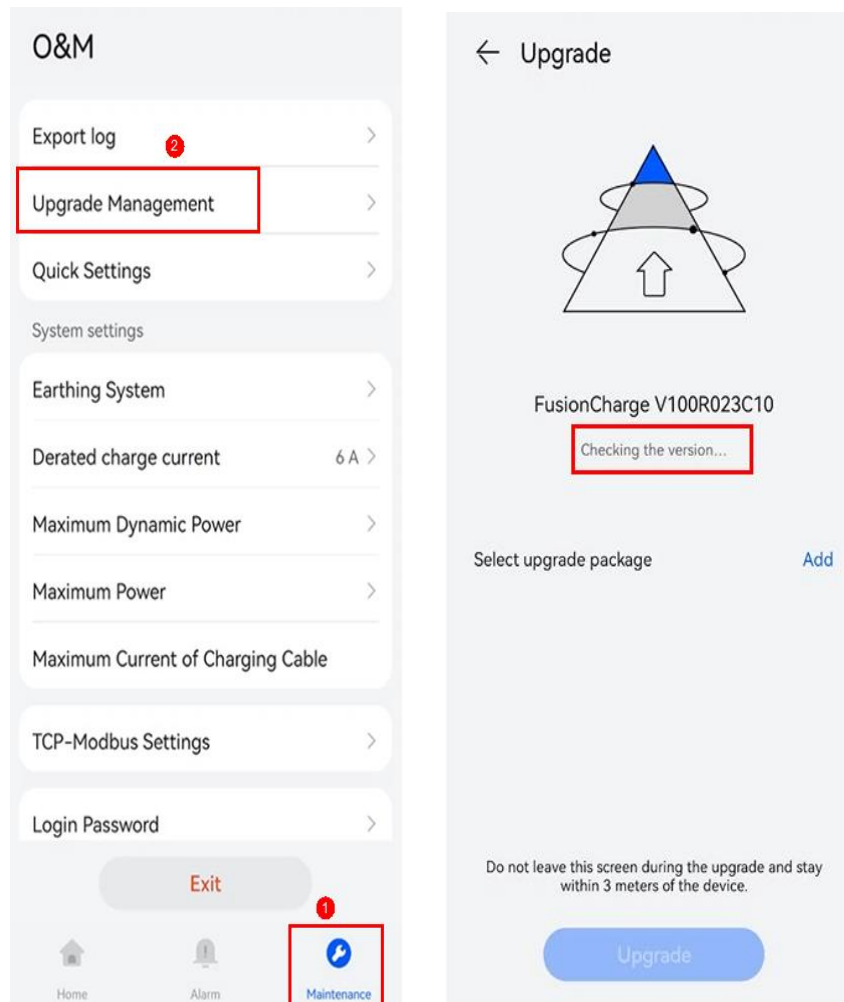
O&M

Export log
2
Upgrade Management
Quick Settings

System settings

Earthing System
Derated charge current 6 A
Maximum Dynamic Power
Maximum Power
Maximum Current of Charging Cable

TCP-Modbus Settings

Login Password

Exit

1
Home Alarm Maintenance

← Upgrade

FusionCharge V100R023C10
Checking the version...

Select upgrade package Add

Do not leave this screen during the upgrade and stay within 3 meters of the device.

Upgrade